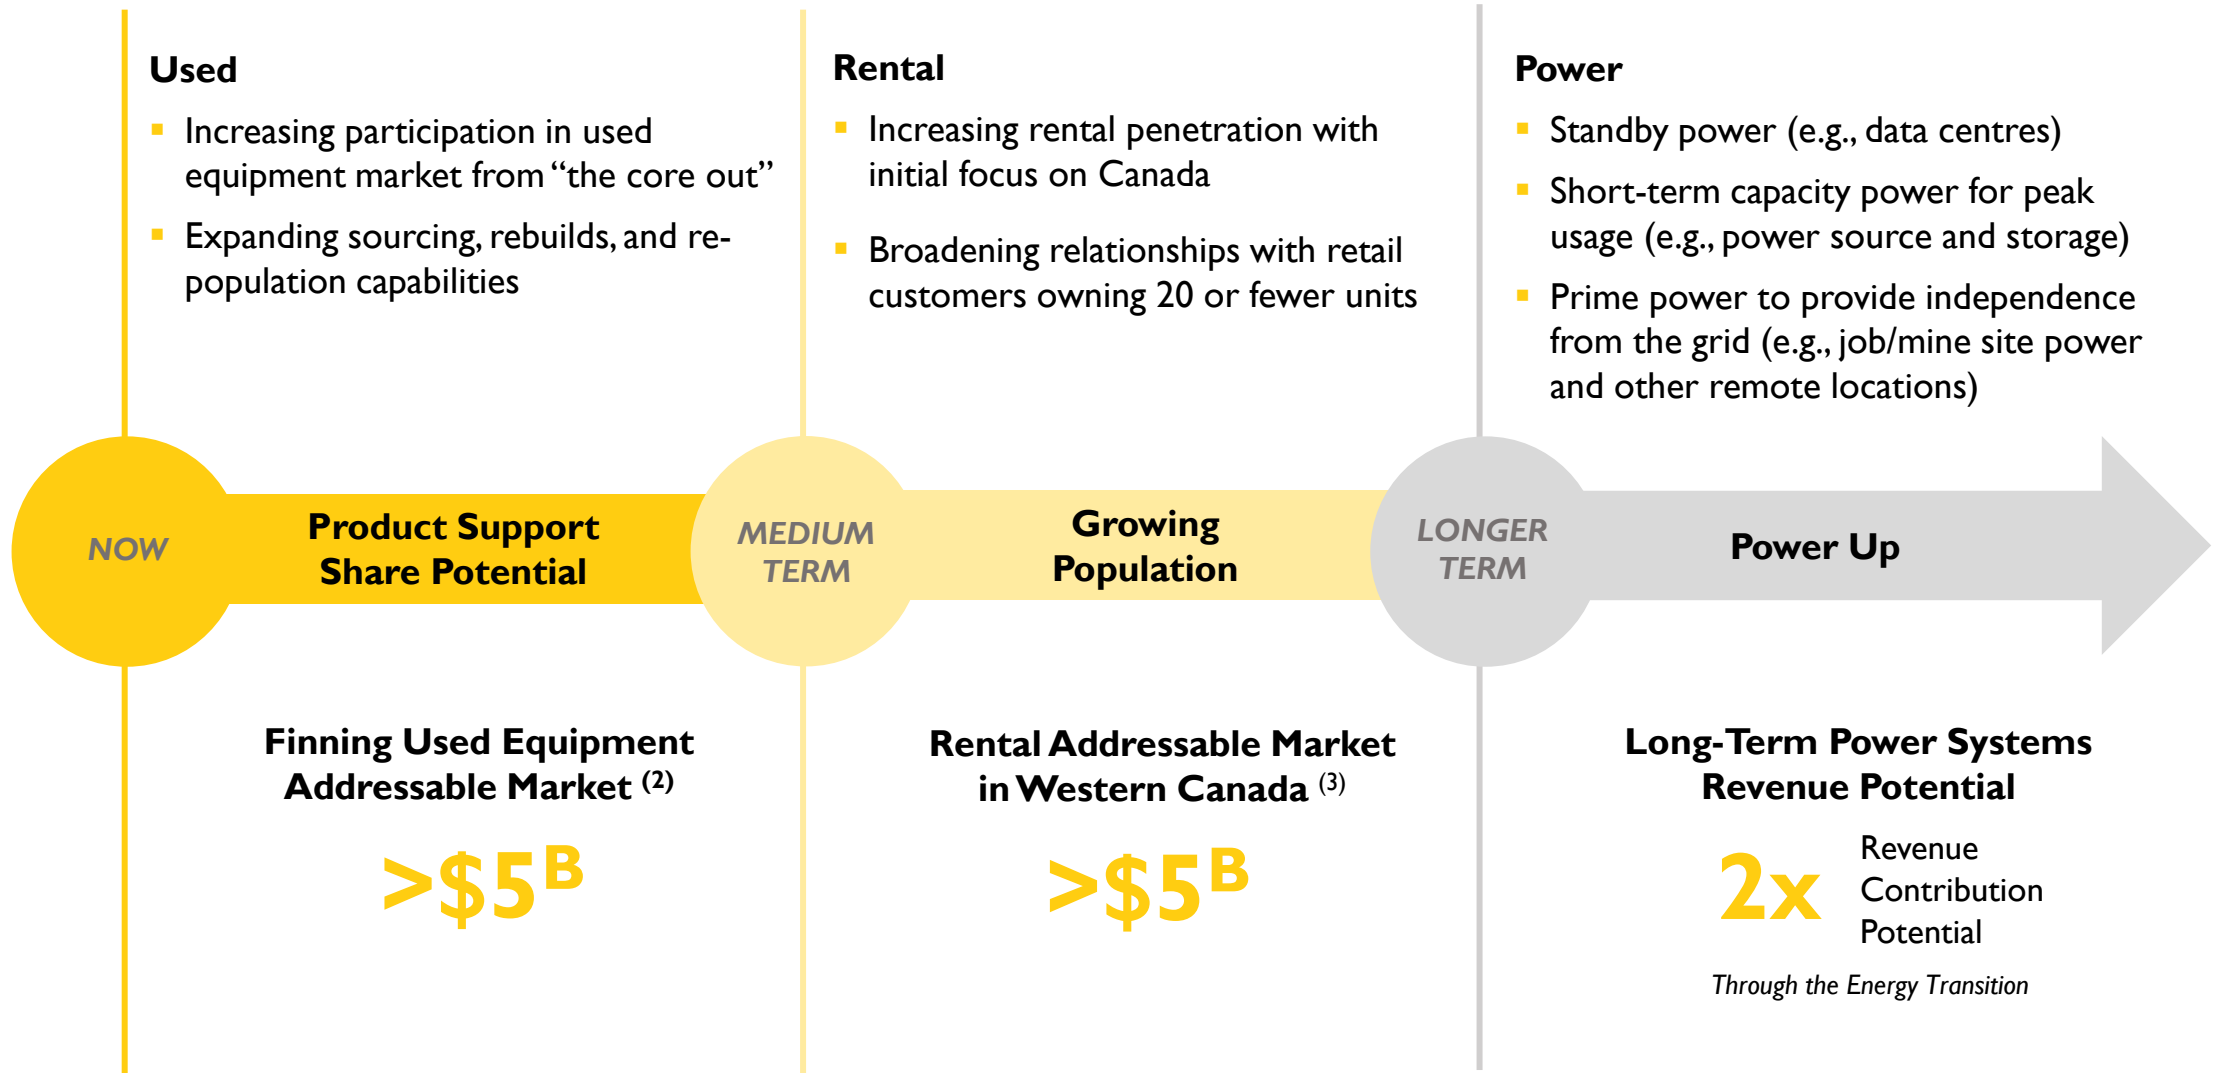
Used

- Increasing participation in used equipment market from "the core out"
- Expanding sourcing, rebuilds, and re-population capabilities

Rental

- Increasing rental penetration with initial focus on Canada
- Broadening relationships with retail customers owning 20 or fewer units

Power

- Standby power (e.g., data centres)
- Short-term capacity power for peak usage (e.g., power source and storage)
- Prime power to provide independence from the grid (e.g., job/mine site power and other remote locations)

NOW

Product Support Share Potential

MEDIUM TERM

Growing Population

LONGER TERM

Power Up

Finning Used Equipment Addressable Market $^{(2)}$

>$5^B$

Rental Addressable Market in Western Canada $^{(3)}$

>$5^B$

Long-Term Power Systems Revenue Potential

2x Revenue Contribution Potential

Through the Energy Transition